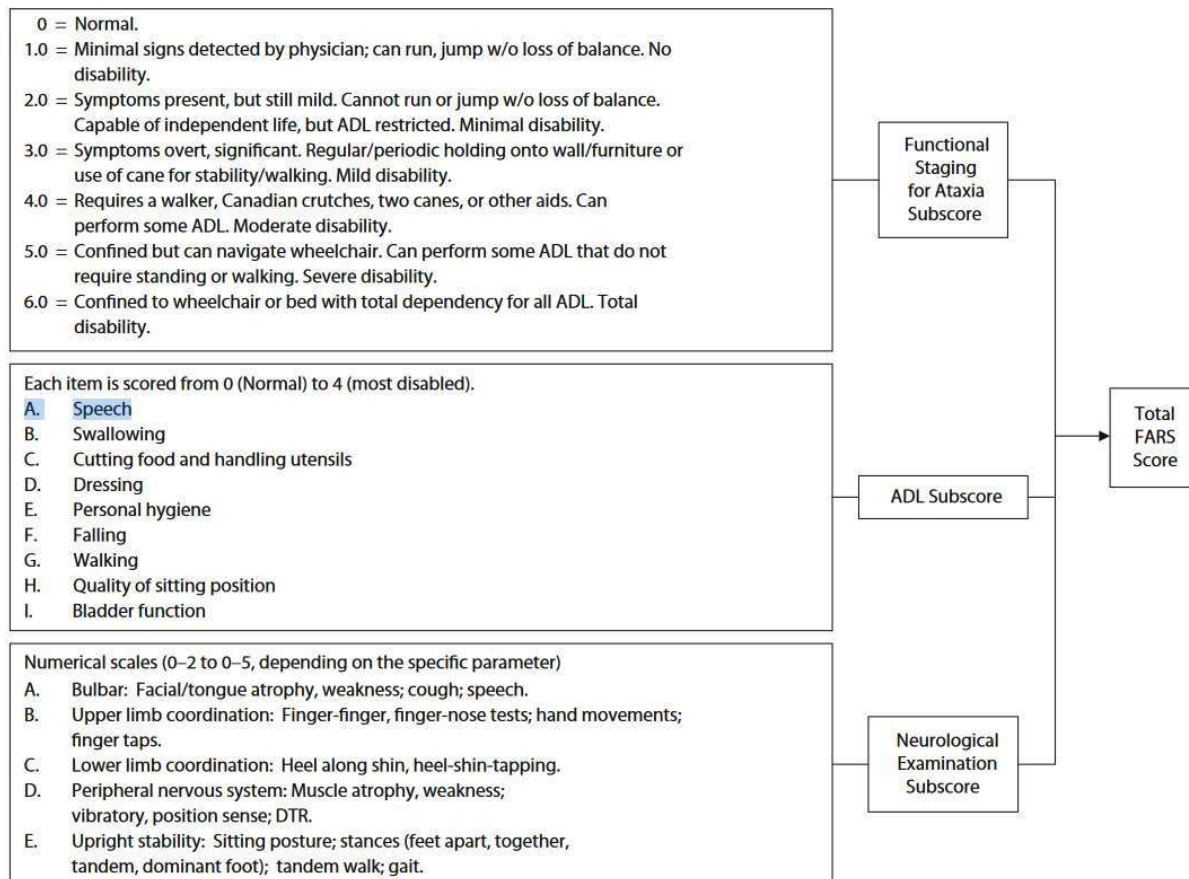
0 = Normal.
1.0 = Minimal signs detected by physician; can run, jump w/o loss of balance. No disability.
2.0 = Symptoms present, but still mild. Cannot run or jump w/o loss of balance. Capable of independent life, but ADL restricted. Minimal disability.
3.0 = Symptoms overt, significant. Regular/periodic holding onto wall/furniture or use of cane for stability/walking. Mild disability.
4.0 = Requires a walker, Canadian crutches, two canes, or other aids. Can perform some ADL. Moderate disability.
5.0 = Confined but can navigate wheelchair. Can perform some ADL that do not require standing or walking. Severe disability.
6.0 = Confined to wheelchair or bed with total dependency for all ADL. Total disability.

Functional Staging for Ataxia Subscore

Each item is scored from 0 (Normal) to 4 (most disabled).
A. Speech
B. Swallowing
C. Cutting food and handling utensils
D. Dressing
E. Personal hygiene
F. Falling
G. Walking
H. Quality of sitting position
I. Bladder function

ADL Subscore

Total FARS Score

Numerical scales (0–2 to 0–5, depending on the specific parameter)
A. Bulbar: Facial/tongue atrophy, weakness; cough; speech.
B. Upper limb coordination: Finger-finger, finger-nose tests; hand movements; finger taps.
C. Lower limb coordination: Heel along shin, heel-shin-tapping.
D. Peripheral nervous system: Muscle atrophy, weakness; vibratory, position sense; DTR.
E. Upright stability: Sitting posture; stances (feet apart, together, tandem, dominant foot); tandem walk; gait.

Neurological Examination Subscore